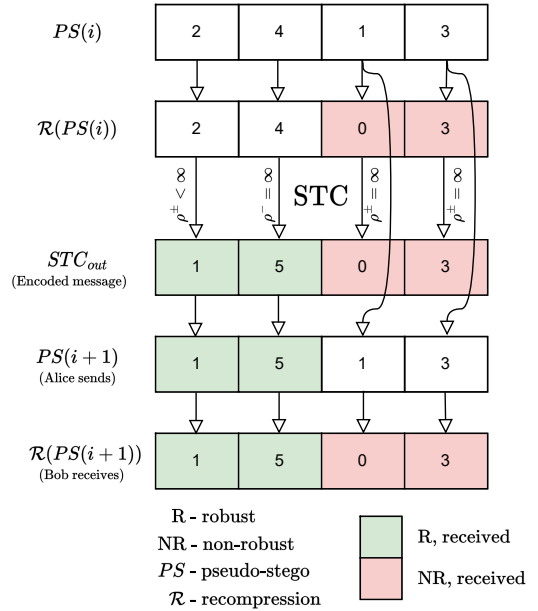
$PS(i)$

| 2 | 4 | 1 | 3 |
|---|---|---|---|

$\mathcal{R}(PS(i))$

| 2 | 4 | 0 | 3 |
|---|---|---|---|

$\rho^{\pm} < \infty$

$\rho^{-} = \infty$

STC

$\rho^{\pm} = \infty$

$\rho^{\pm} = \infty$

$STC_{out}$
(Encoded message)

| 1 | 5 | 0 | 3 |
|---|---|---|---|

$PS(i+1)$
(Alice sends)

| 1 | 5 | 1 | 3 |
|---|---|---|---|

$\mathcal{R}(PS(i+1))$
(Bob receives)

| 1 | 5 | 0 | 3 |
|---|---|---|---|

R - robust
NR - non-robust
$PS$ - pseudo-stego
$\mathcal{R}$ - recompression

R, received
NR, received